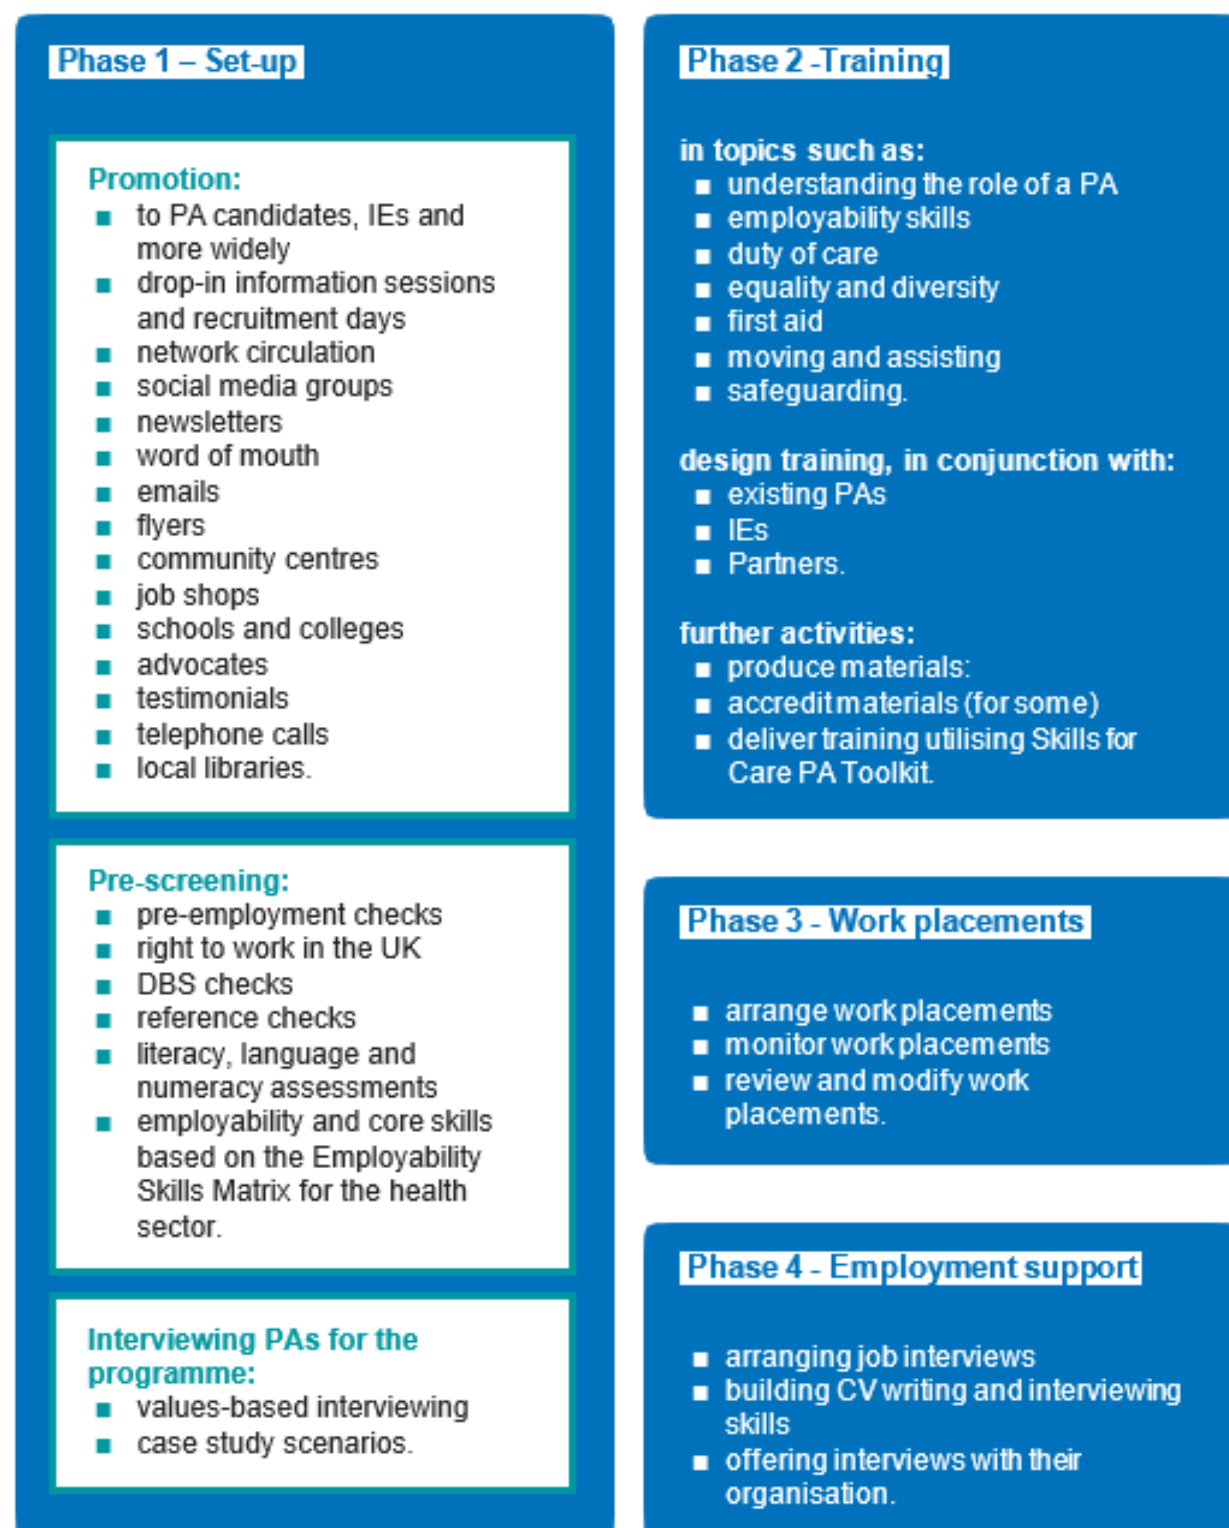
Phase 1 – Set-up

Promotion:
- to PA candidates, IEs and more widely
- drop-in information sessions and recruitment days
- network circulation
- social media groups
- newsletters
- word of mouth
- emails
- flyers
- community centres
- job shops
- schools and colleges
- advocates
- testimonials
- telephone calls
- local libraries.

Pre-screening:
- pre-employment checks
- right to work in the UK
- DBS checks
- reference checks
- literacy, language and numeracy assessments
- employability and core skills based on the Employability Skills Matrix for the health sector.

Interviewing PAs for the programme:
- values-based interviewing
- case study scenarios.

Phase 2 -Training

in topics such as:
- understanding the role of a PA
- employability skills
- duty of care
- equality and diversity
- first aid
- moving and assisting
- safeguarding.

design training, in conjunction with:
- existing PAs
- IEs
- Partners.

further activities:
- produce materials:
- accredit materials (for some)
- deliver training utilising Skills for Care PA Toolkit.

Phase 3 - Work placements

- arrange work placements
- monitor work placements
- review and modify work placements.

Phase 4 - Employment support

- arranging job interviews
- building CV writing and interviewing skills
- offering interviews with their organisation.